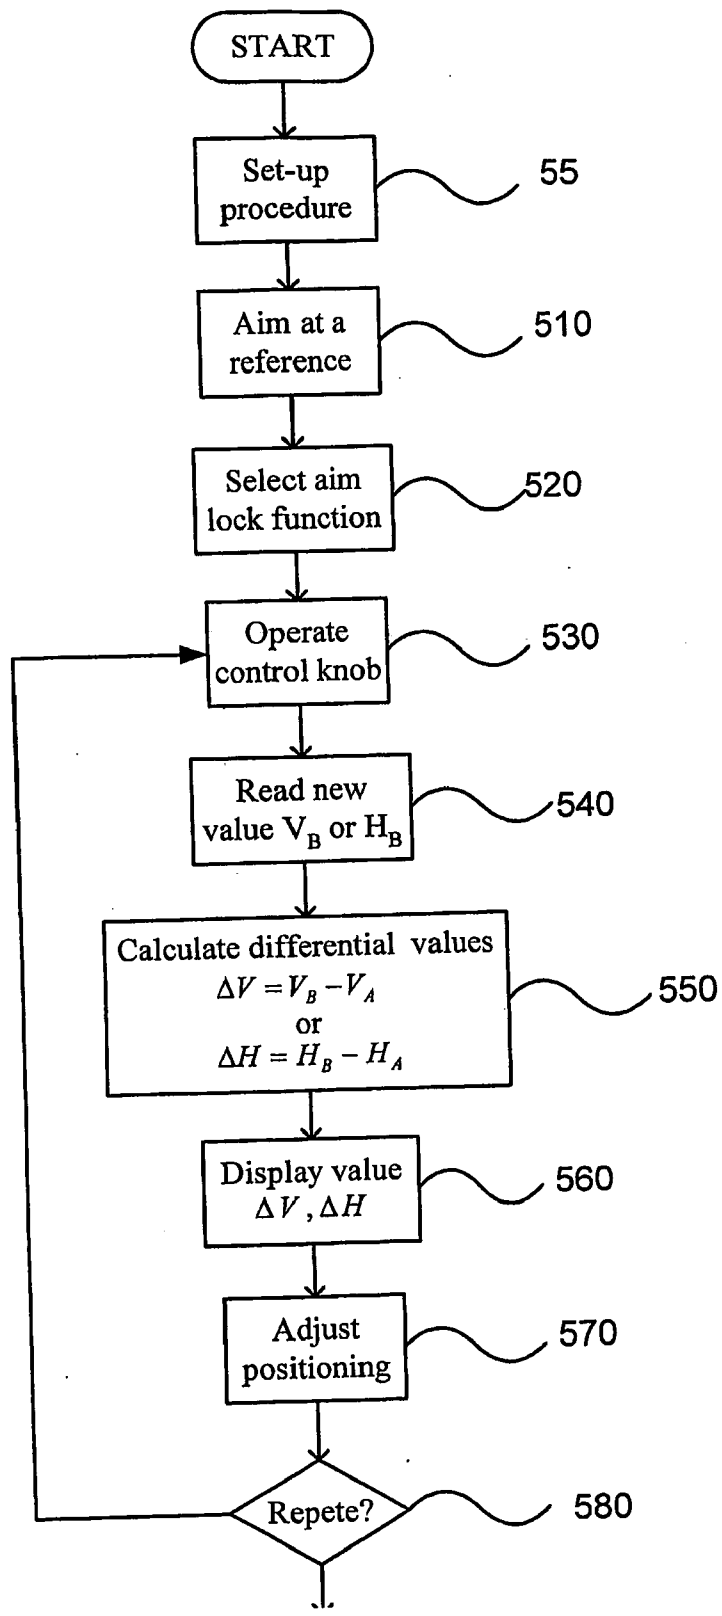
START

Set-up procedure

55

Aim at a reference

510

Select aim lock function

520

Operate control knob

530

Read new value $V_B$ or $H_B$

540

Calculate differential values
$\Delta V = V_B - V_A$
or
$\Delta H = H_B - H_A$

550

Display value
$\Delta V, \Delta H$

560

Adjust positioning

570

Repete?

580